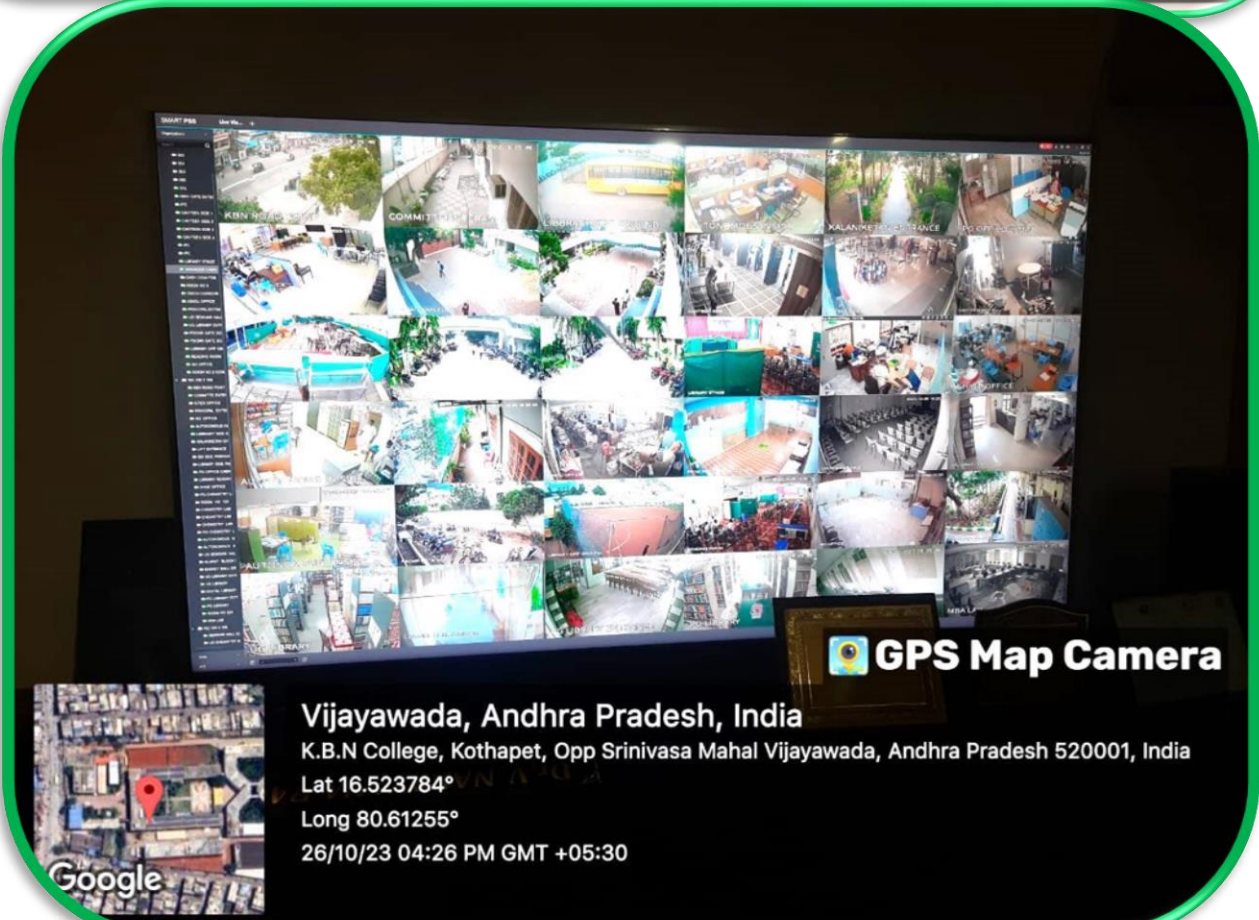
SMART PSS Live View

KBN ROAD

COMMITTEE

KALANIKETAN ENTRANCE

OFFICE

GPS Map Camera

Vijayawada, Andhra Pradesh, India
K.B.N College, Kothapet, Opp Srinivasa Mahal Vijayawada, Andhra Pradesh 520001, India
Lat 16.523784°
Long 80.61255°
26/10/23 04:26 PM GMT +05:30

Google